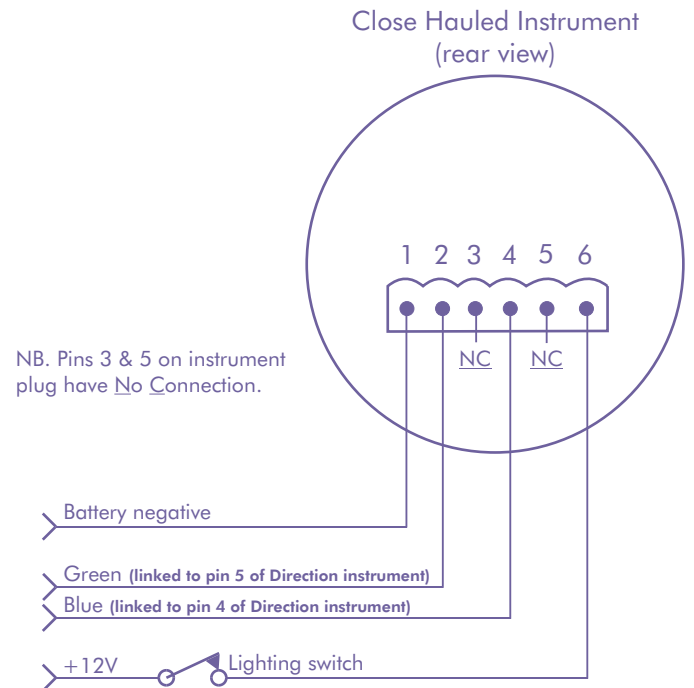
Close Hauled Instrument
(rear view)

1 2 3 4 5 6

NC NC

NB. Pins 3 & 5 on instrument plug have No Connection.

Battery negative

Green (linked to pin 5 of Direction instrument)

Blue (linked to pin 4 of Direction instrument)

+12V

Lighting switch